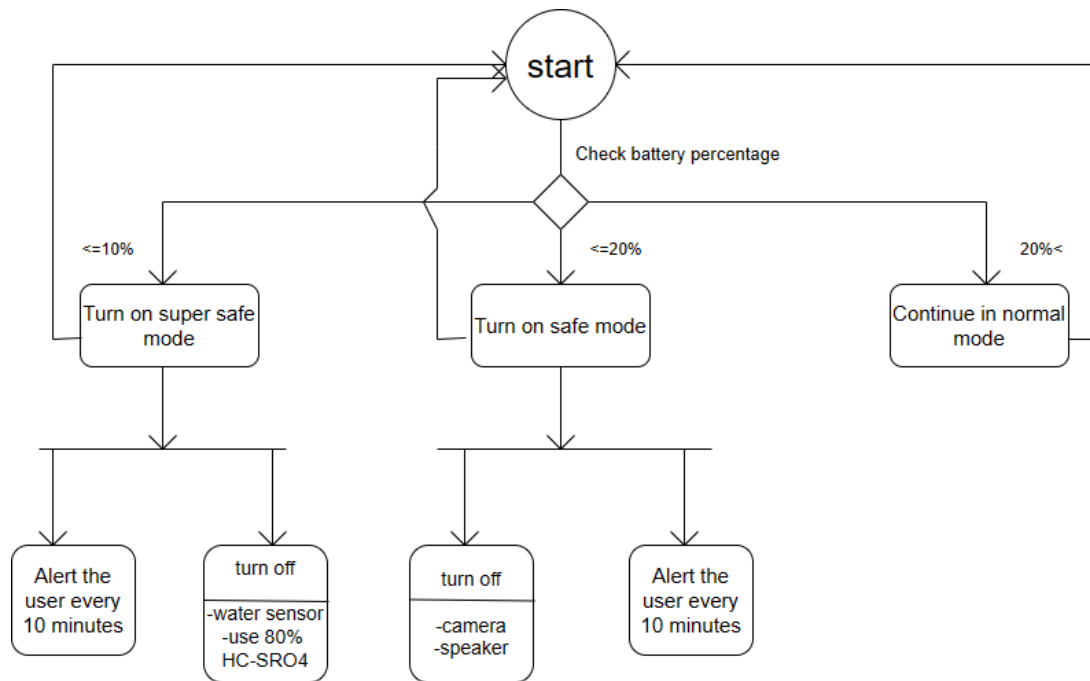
start

Check battery percentage

<=10%

<=20%

20%<

Turn on super safe mode

Turn on safe mode

Continue in normal mode

Alert the user every 10 minutes

turn off

-water sensor
-use 80% HC-SRO4

turn off

-camera
-speaker

Alert the user every 10 minutes